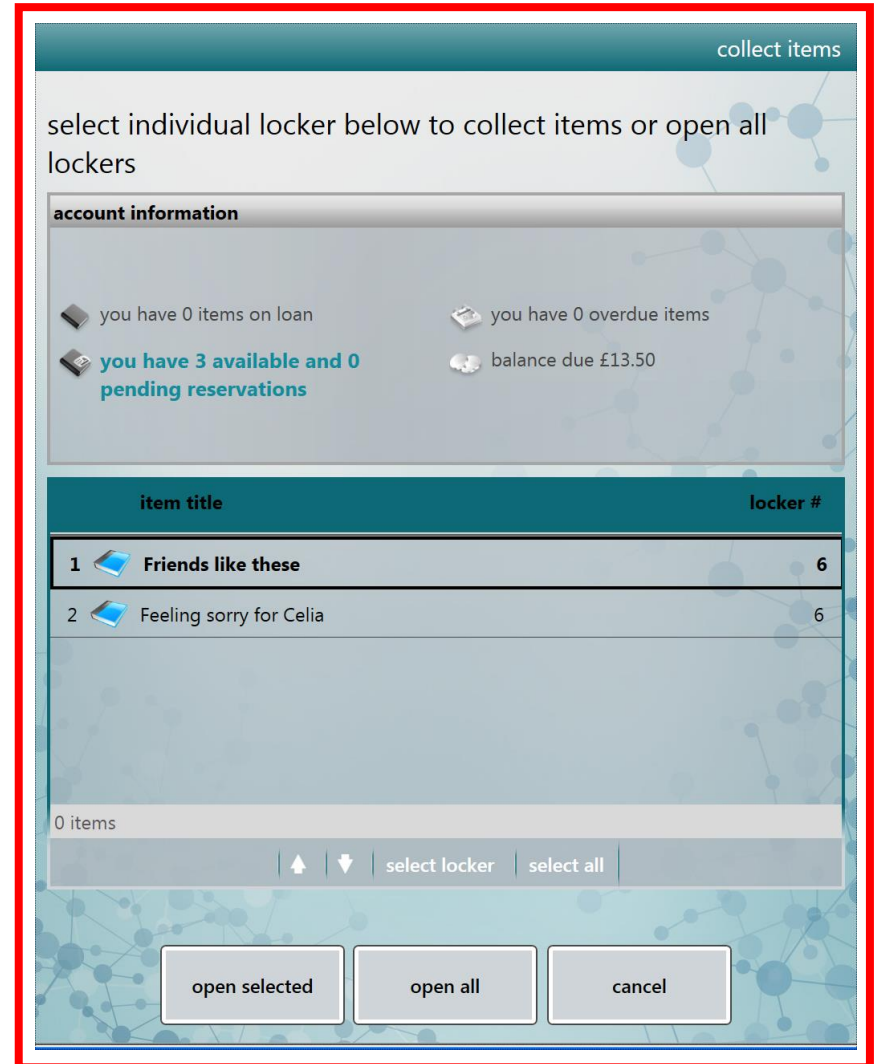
collect items

select individual locker below to collect items or open all lockers

account information

you have 0 items on loan

you have 0 overdue items

you have 3 available and 0 pending reservations

balance due £13.50

| | item title | locker # |
|---|---|---|
| 1 | Friends like these | 6 |
| 2 | Feeling sorry for Celia | 6 |

0 items

select locker | select all

open selected

open all

cancel